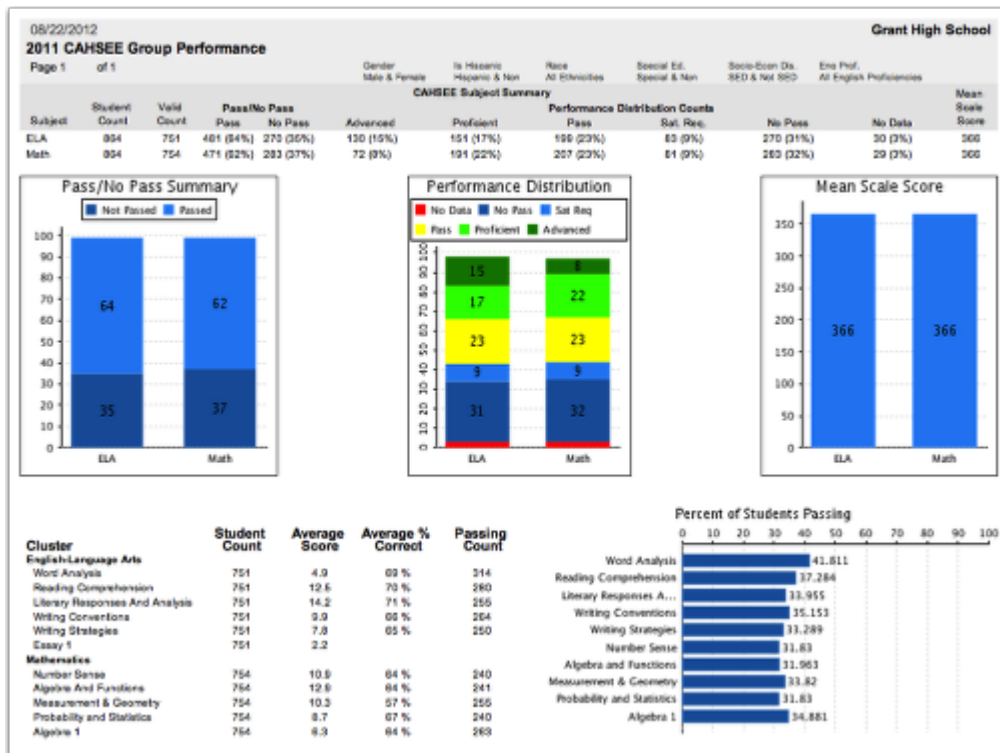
08/22/2012
2011 CAHSEE Group Performance
Grant High School

Page 1 of 1

Gender Male & Female | Is Hispanic Hispanic & Non | Race All Ethnicities | Special Ed. Special & Non | Socio-Econ Dis. SED & Not SED | Eng Prof. All English Proficiencies

CAHSEE Subject Summary

| Subject | Student Count | Valid Count | Pass | No Pass | Advanced | Proficient | Pass | Sat. Req. | No Pass | No Data | Mean Scale Score |
|---|---|---|---|---|---|---|---|---|---|---|---|
| ELA | 864 | 751 | 481 (64%) | 270 (36%) | 130 (15%) | 151 (17%) | 199 (23%) | 80 (9%) | 270 (31%) | 30 (3%) | 366 |
| Math | 864 | 754 | 471 (62%) | 283 (37%) | 72 (8%) | 191 (22%) | 207 (23%) | 81 (9%) | 283 (32%) | 29 (3%) | 366 |

Pass/No Pass Summary
Not Passed | Passed
0 10 20 30 40 50 60 70 80 90 100
ELA: 35, 64
Math: 37, 62

Performance Distribution
No Data | No Pass | Sat Req | Pass | Proficient | Advanced
0 10 20 30 40 50 60 70 80 90 100
ELA: 31, 9, 23, 17, 15
Math: 32, 9, 23, 22, 8

Mean Scale Score
0 50 100 150 200 250 300 350
ELA: 366
Math: 366

| Cluster | Student Count | Average Score | Average % Correct | Passing Count |
|---|---|---|---|---|
| English-Language Arts | | | | |
| Word Analysis | 751 | 4.9 | 69 % | 314 |
| Reading Comprehension | 751 | 12.6 | 70 % | 280 |
| Literary Responses And Analysis | 751 | 14.2 | 71 % | 255 |
| Writing Conventions | 751 | 9.9 | 66 % | 264 |
| Writing Strategies | 751 | 7.8 | 65 % | 250 |
| Essay 1 | 751 | 2.2 | | |
| Mathematics | | | | |
| Number Sense | 754 | 10.9 | 64 % | 240 |
| Algebra And Functions | 754 | 12.9 | 64 % | 241 |
| Measurement & Geometry | 754 | 10.3 | 57 % | 255 |
| Probability and Statistics | 754 | 8.7 | 67 % | 240 |
| Algebra 1 | 754 | 8.3 | 64 % | 263 |

Percent of Students Passing
0 10 20 30 40 50 60 70 80 90 100
Word Analysis 41.811
Reading Comprehension 37.284
Literary Responses A... 33.955
Writing Conventions 35.153
Writing Strategies 33.289
Number Sense 31.83
Algebra and Functions 31.963
Measurement & Geometry 33.82
Probability and Statistics 31.83
Algebra 1 34.881